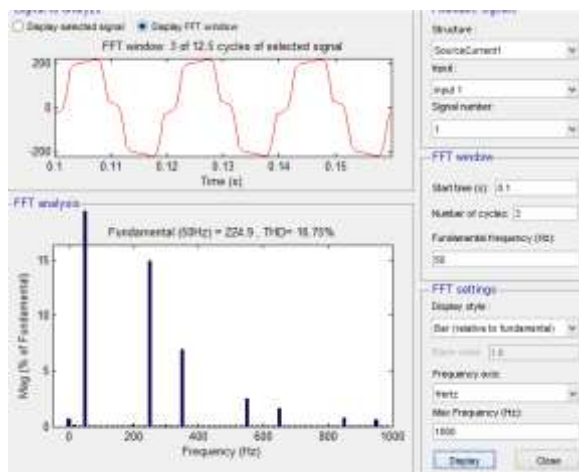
Display selected signal   Display FFT window

FFT window: 3 of 12.5 cycles of selected signal

200
0
-200
0.1   0.11   0.12   0.13   0.14   0.15
Time (s)

FFT analysis

Fundamental (50Hz) = 224.9 , THD= 18.75%

15
10
5
0
Mag (% of Fundamental)
0   200   400   600   800   1000
Frequency (Hz)

Structure:
SourceCurrent1
Input:
input 1
Signal number:
1

FFT window
Start time (s): 0.1
Number of cycles: 3
Fundamental frequency (Hz):
50

FFT settings
Display style:
Bar (relative to fundamental)
Base value: 1.0
Frequency axis:
Hertz
Max Frequency (Hz):
1000

Display   Close